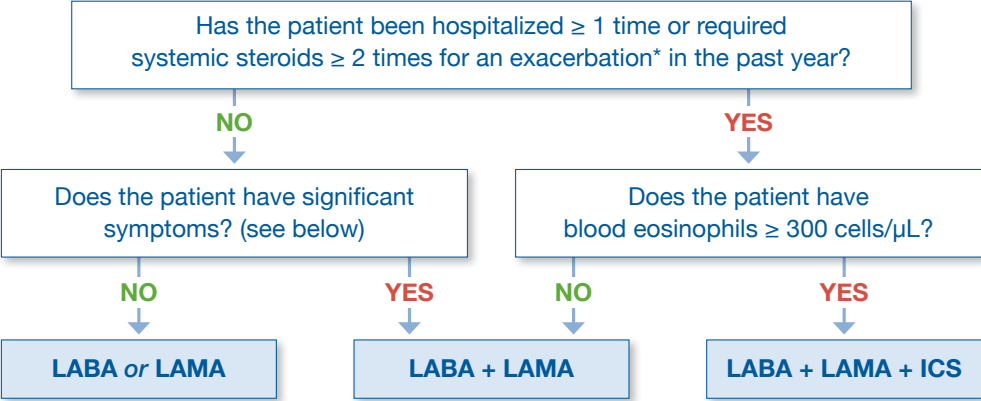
Has the patient been hospitalized ≥ 1 time or required systemic steroids ≥ 2 times for an exacerbation* in the past year?

NO

YES

Does the patient have significant symptoms? (see below)

Does the patient have blood eosinophils ≥ 300 cells/µL?

NO

YES

NO

YES

LABA *or* LAMA

LABA + LAMA

LABA + LAMA + ICS